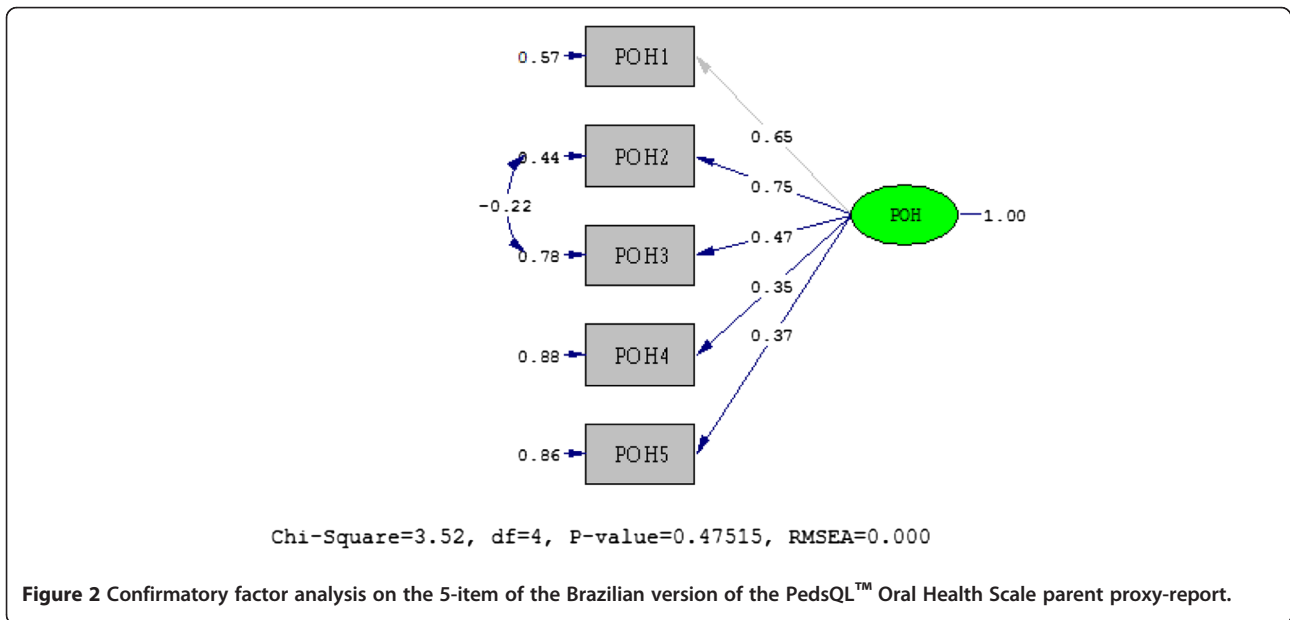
0.57 POH1

0.44 POH2

-0.22

0.78 POH3

0.88 POH4

0.86 POH5

0.65

0.75

0.47

0.35

0.37

POH 1.00

Chi-Square=3.52, df=4, P-value=0.47515, RMSEA=0.000

**Figure 2** Confirmatory factor analysis on the 5-item of the Brazilian version of the PedsQL™ Oral Health Scale parent proxy-report.